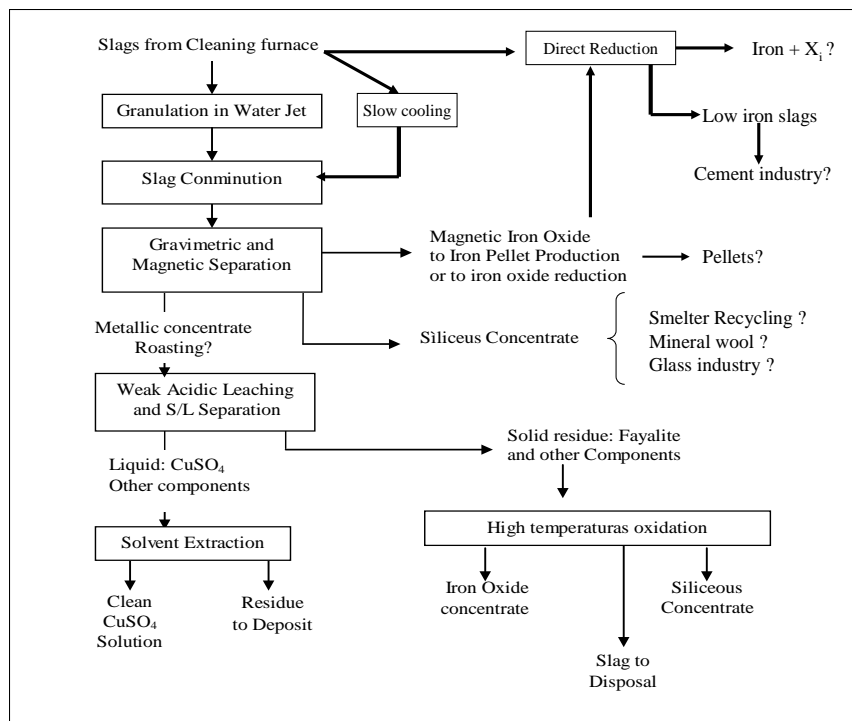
Slags from Cleaning furnace

Direct Reduction

Iron + $X_i$ ?

Granulation in Water Jet

Slow cooling

Low iron slags

Cement industry?

Slag Conminution

Gravimetric and Magnetic Separation

Magnetic Iron Oxide to Iron Pellet Production or to iron oxide reduction

Pellets?

Metallic concentrate Roasting?

Siliceus Concentrate

Smelter Recycling ?
Mineral wool ?
Glass industry ?

Weak Acidic Leaching and S/L Separation

Solid residue: Fayalite and other Components

Liquid: $CuSO_4$
Other components

High temperaturas oxidation

Solvent Extraction

Clean $CuSO_4$ Solution

Residue to Deposit

Iron Oxide concentrate

Siliceous Concentrate

Slag to Disposal